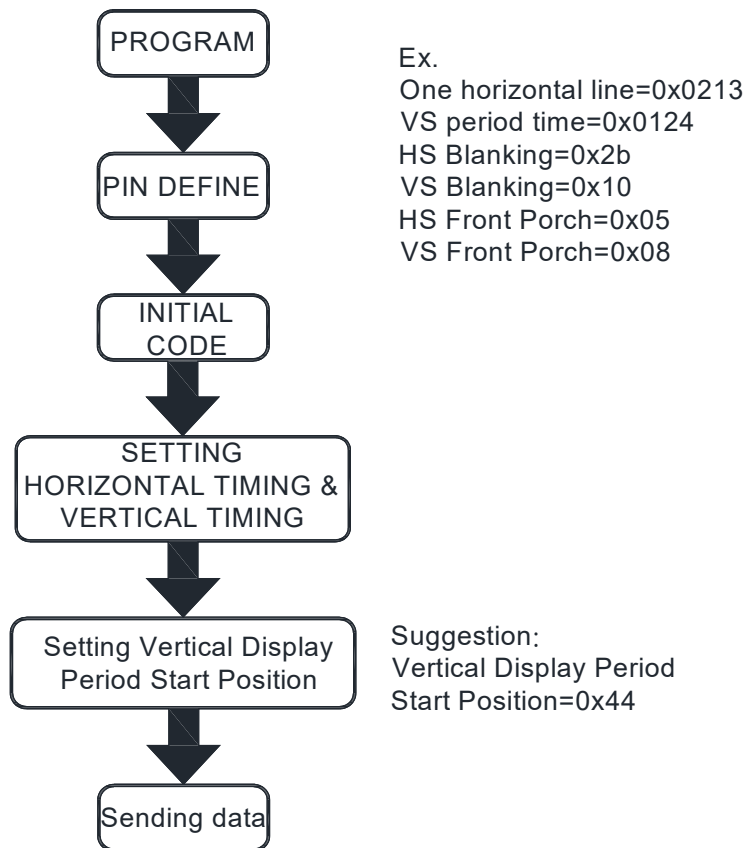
PROGRAM

PIN DEFINE

INITIAL CODE

SETTING HORIZONTAL TIMING & VERTICAL TIMING

Setting Vertical Display Period Start Position

Sending data

Ex.
One horizontal line=0x0213
VS period time=0x0124
HS Blanking=0x2b
VS Blanking=0x10
HS Front Porch=0x05
VS Front Porch=0x08

Suggestion:
Vertical Display Period Start Position=0x44